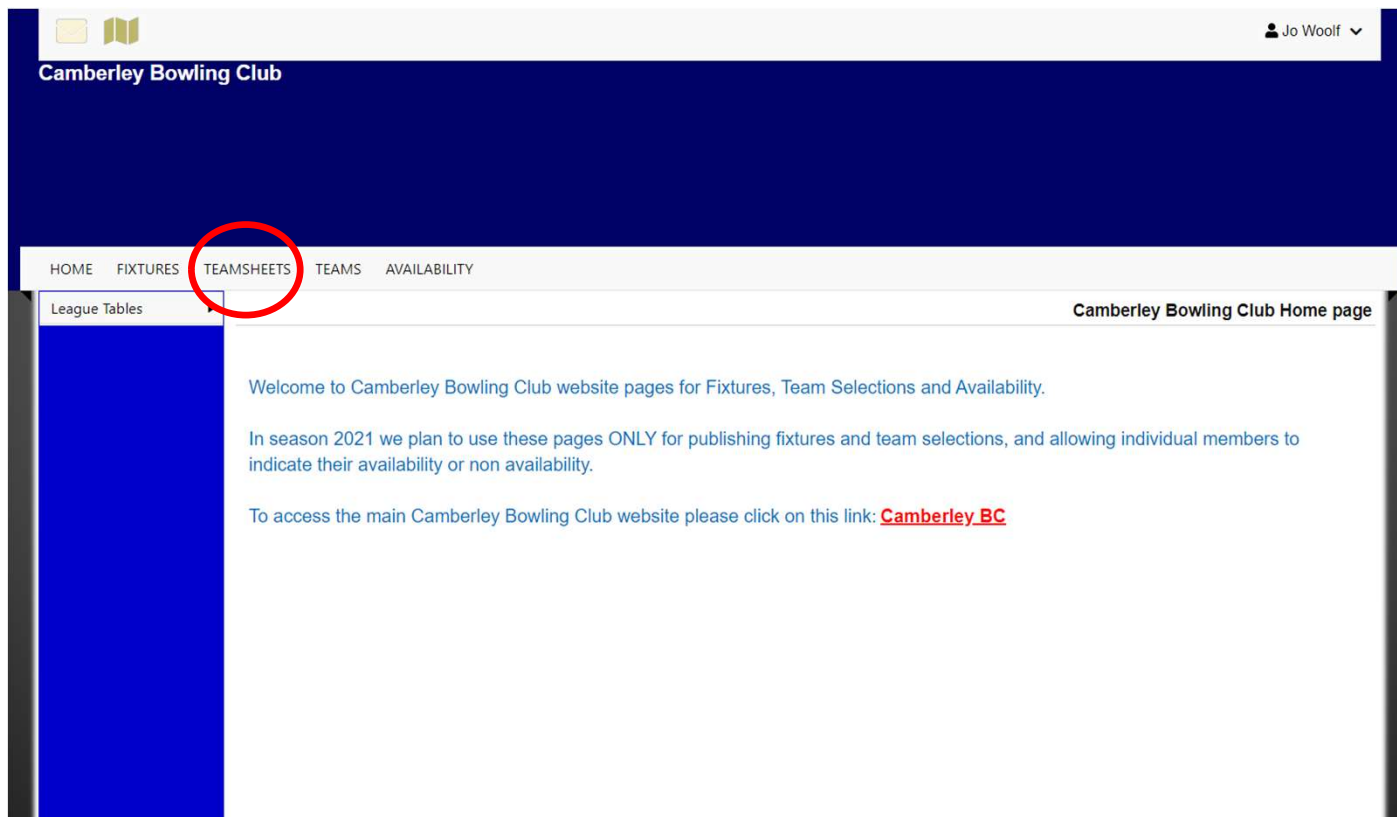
Jo Woolf

Camberley Bowling Club

HOME FIXTURES TEAMSHEETS TEAMS AVAILABILITY

League Tables

Camberley Bowling Club Home page

Welcome to Camberley Bowling Club website pages for Fixtures, Team Selections and Availability.

In season 2021 we plan to use these pages ONLY for publishing fixtures and team selections, and allowing individual members to indicate their availability or non availability.

To access the main Camberley Bowling Club website please click on this link: Camberley BC